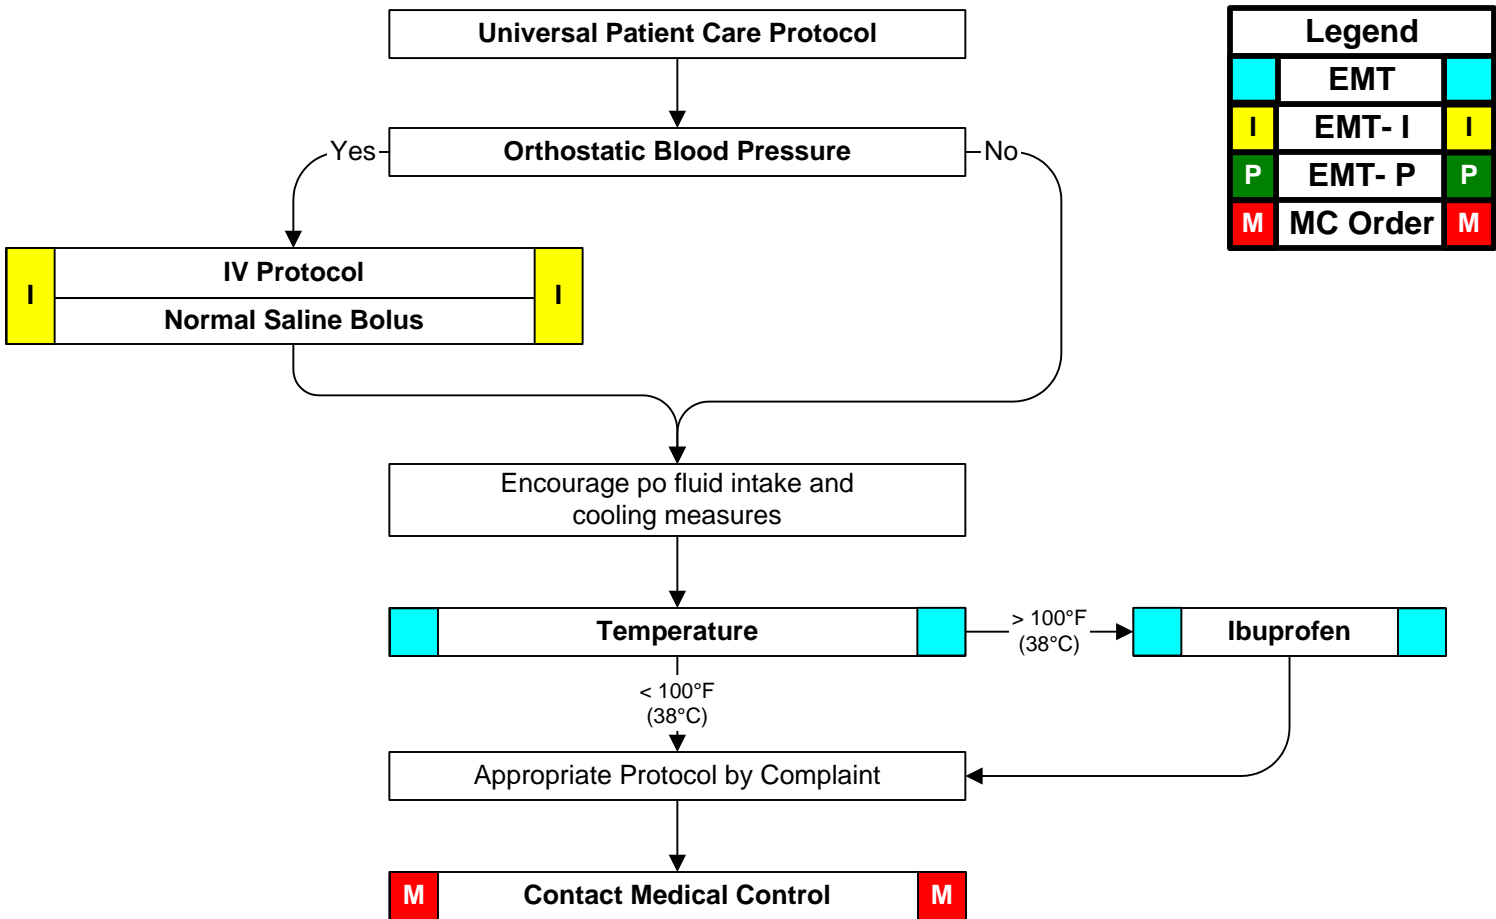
Universal Patient Care Protocol

Orthostatic Blood Pressure

Yes

No

I IV Protocol I

Normal Saline Bolus

Encourage po fluid intake and cooling measures

Temperature

> 100°F (38°C)

Ibuprofen

< 100°F (38°C)

Appropriate Protocol by Complaint

M Contact Medical Control M

Legend

EMT

I EMT- I I

P EMT- P P

M MC Order M